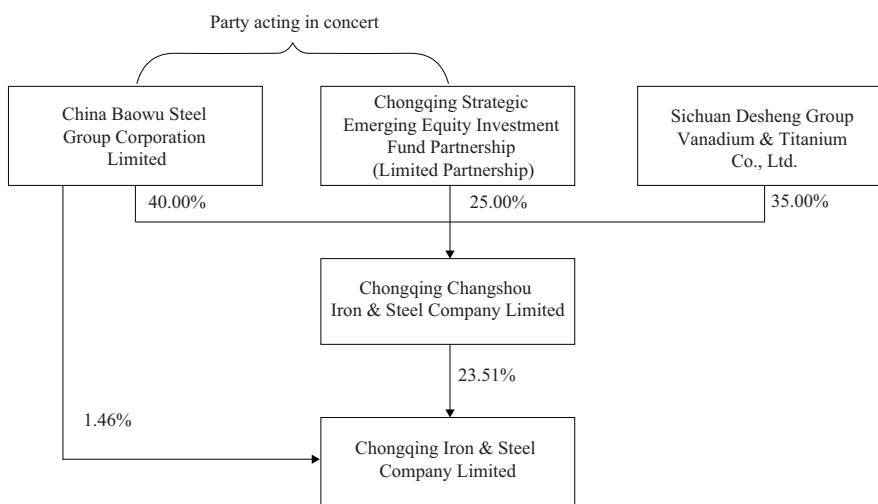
Party acting in concert

China Baowu Steel Group Corporation Limited

Chongqing Strategic Emerging Equity Investment Fund Partnership (Limited Partnership)

Sichuan Desheng Group Vanadium & Titanium Co., Ltd.

40.00%

25.00%

35.00%

Chongqing Changshou Iron & Steel Company Limited

23.51%

1.46%

Chongqing Iron & Steel Company Limited